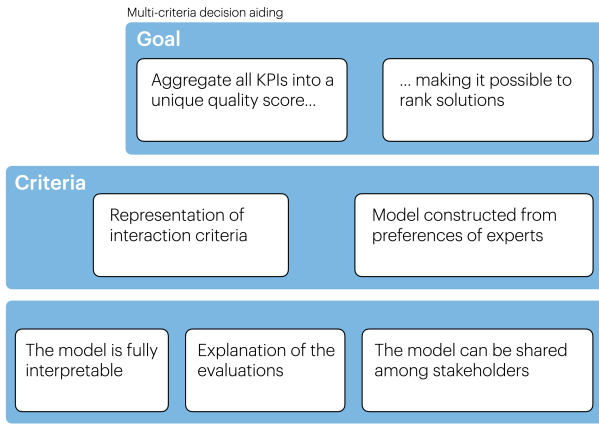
Multi-criteria decision aiding

Goal

Aggregate all KPIs into a unique quality score…

… making it possible to rank solutions

Criteria

Representation of interaction criteria

Model constructed from preferences of experts

The model is fully interpretable

Explanation of the evaluations

The model can be shared among stakeholders